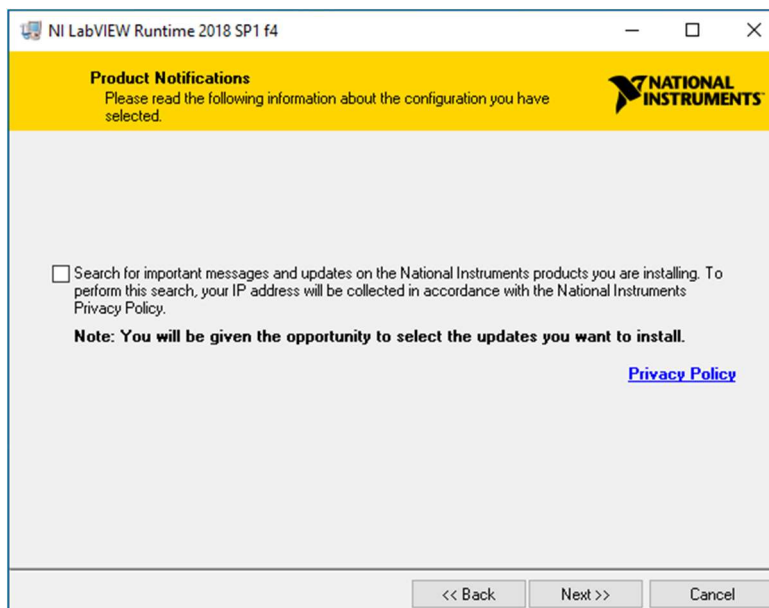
NI LabVIEW Runtime 2018 SP1 f4

Product Notifications
Please read the following information about the configuration you have selected.

NATIONAL INSTRUMENTS

Search for important messages and updates on the National Instruments products you are installing. To perform this search, your IP address will be collected in accordance with the National Instruments Privacy Policy.

Note: You will be given the opportunity to select the updates you want to install.

Privacy Policy

<< Back
Next >>
Cancel